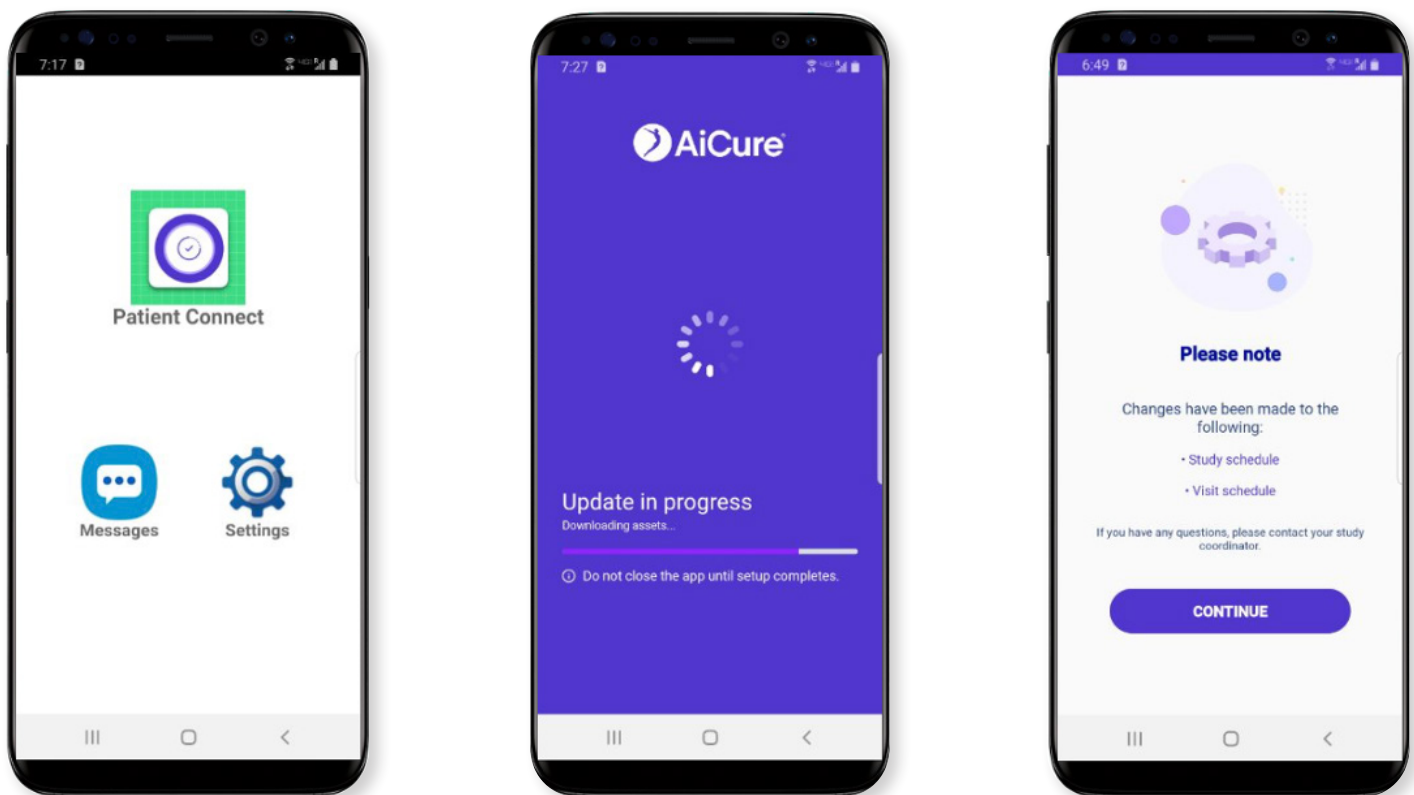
7:17

Patient Connect

Messages

Settings

7:27

AiCure

Update in progress

Downloading assets...

Do not close the app until setup completes.

6:49

Please note

Changes have been made to the following:

• Study schedule

• Visit schedule

If you have any questions, please contact your study coordinator.

CONTINUE